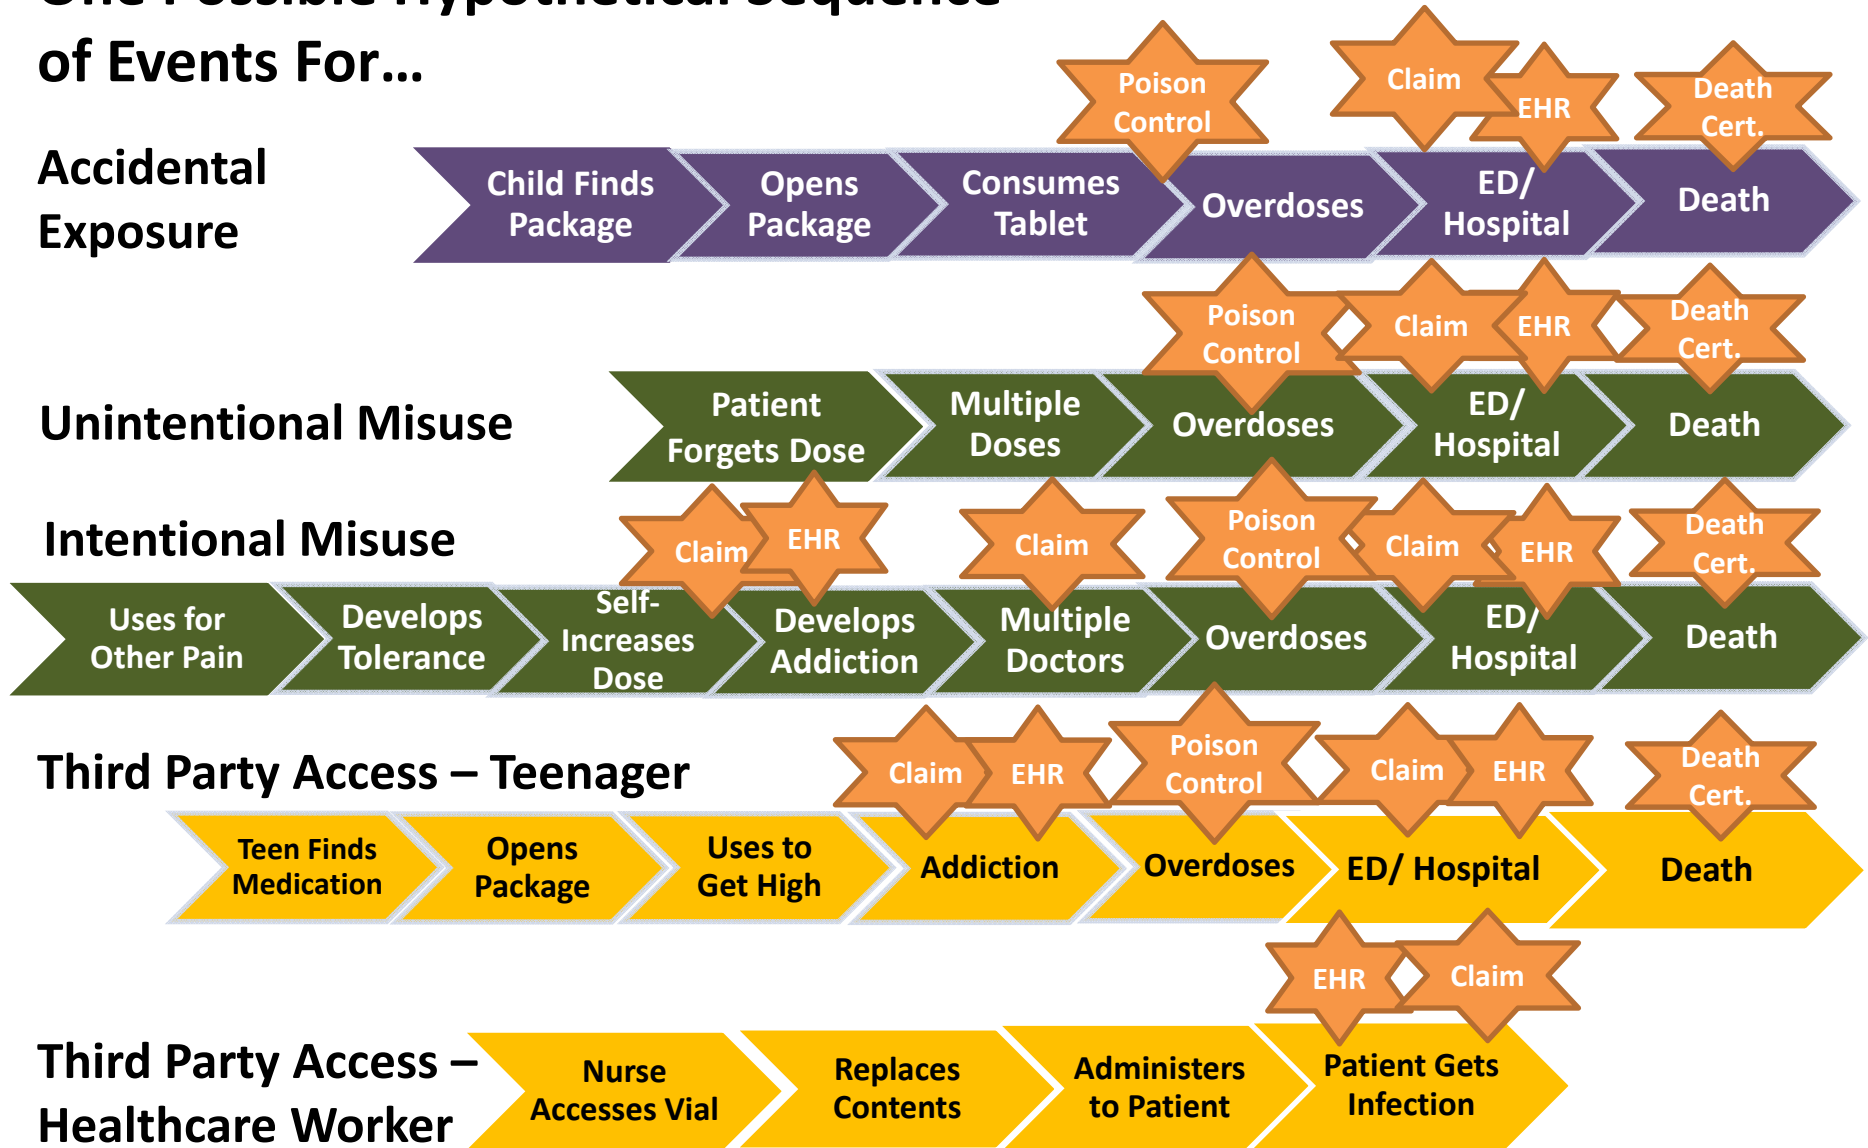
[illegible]
of Events For…

Accidental Exposure

Poison Control
Claim
EHR
Death Cert.

Child Finds Package
Opens Package
Consumes Tablet
Overdoses
ED/ Hospital
Death

Poison Control
Claim
EHR
Death Cert.

Unintentional Misuse

Patient Forgets Dose
Multiple Doses
Overdoses
ED/ Hospital
Death

Intentional Misuse

Claim
EHR
Claim
Poison Control
Claim
EHR
Death Cert.

Uses for Other Pain
Develops Tolerance
Self-Increases Dose
Develops Addiction
Multiple Doctors
Overdoses
ED/ Hospital
Death

Third Party Access – Teenager

Claim
EHR
Poison Control
Claim
EHR
Death Cert.

Teen Finds Medication
Opens Package
Uses to Get High
Addiction
Overdoses
ED/ Hospital
Death

EHR
Claim

Third Party Access – Healthcare Worker

Nurse Accesses Vial
Replaces Contents
Administers to Patient
Patient Gets Infection